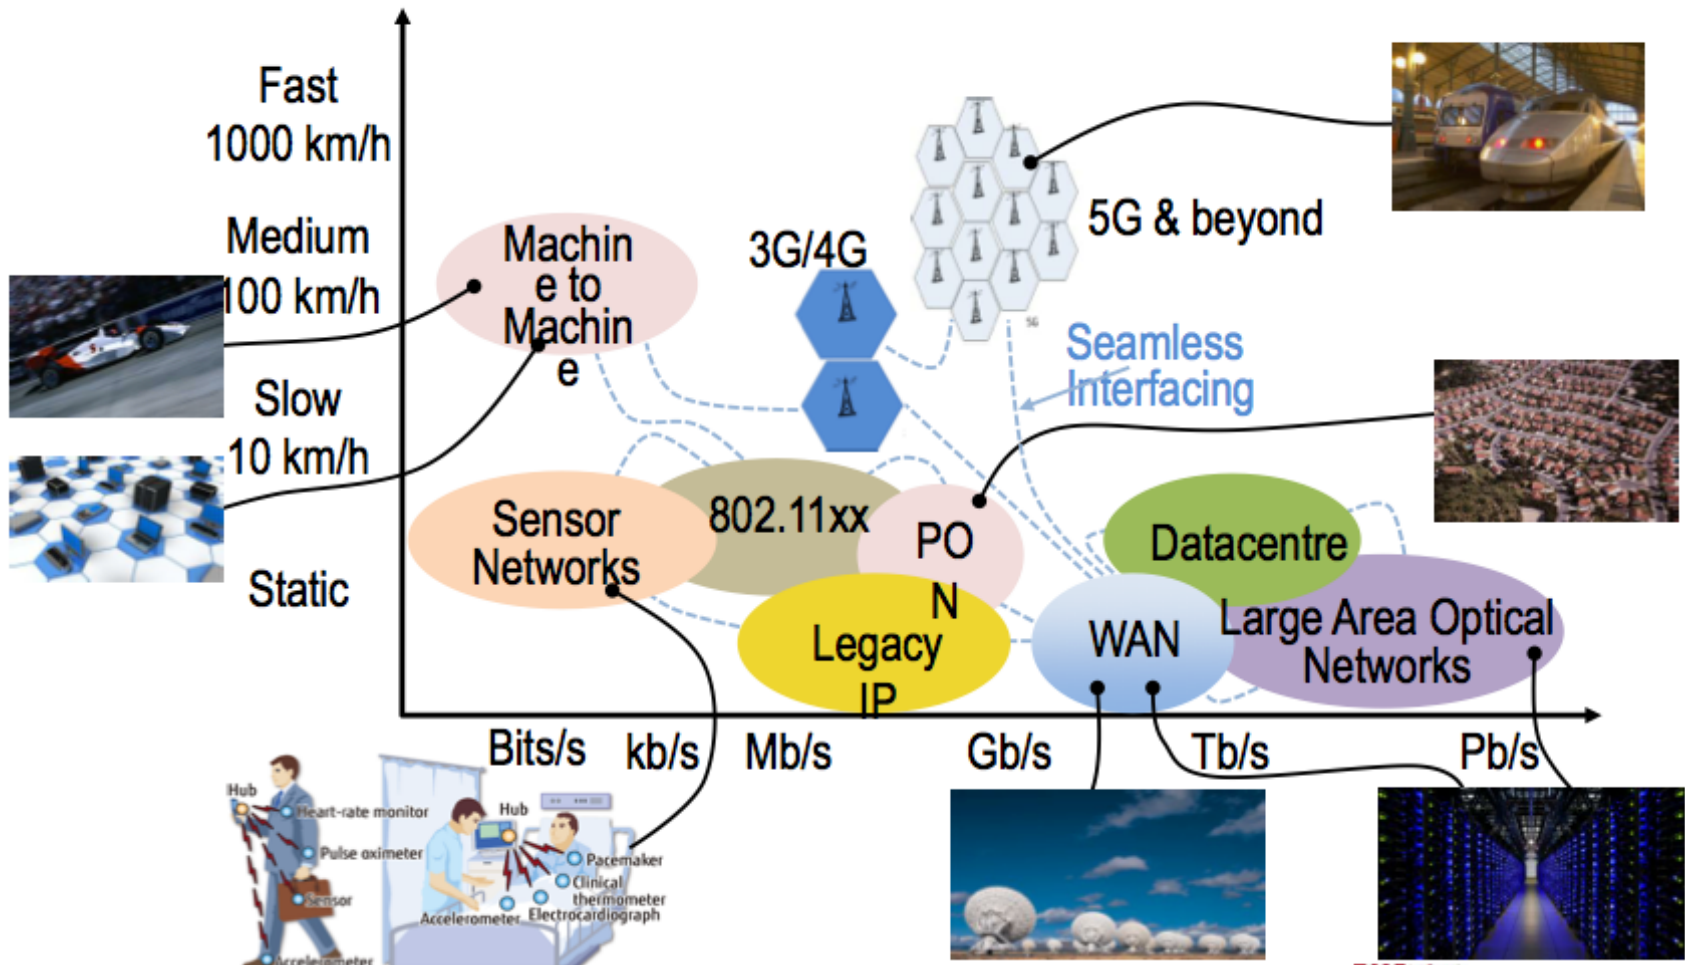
Fast
1000 km/h

Medium
100 km/h

Slow
10 km/h

Static

Machin
e to
Machin
e

3G/4G

5G & beyond

5G

Seamless
Interfacing

Sensor
Networks

802.11xx

PO
N

Legacy
IP

Datacentre

WAN

Large Area Optical
Networks

Bits/s kb/s Mb/s Gb/s Tb/s Pb/s

Hub
Heart-rate monitor
Pulse oximeter
Sensor
Accelerometer
Hub
Pacemaker
Clinical thermometer
Accelerometer
Electrocardiograph